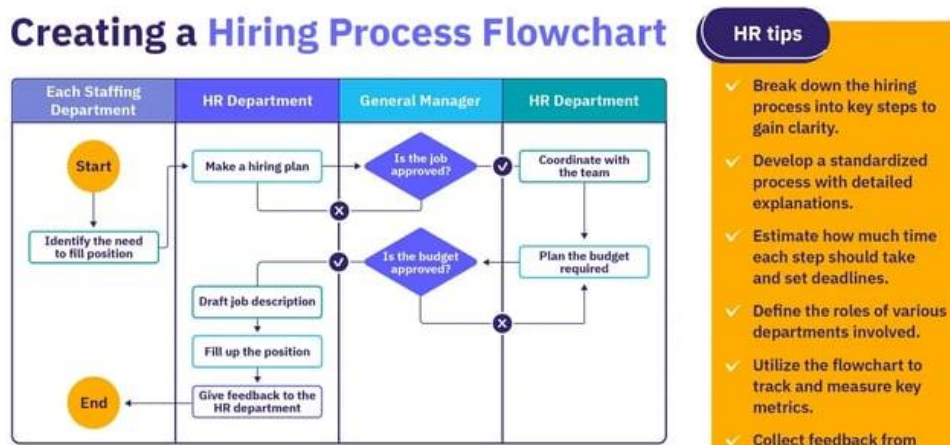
Creating a Hiring Process Flowchart

| Each Staffing Department | HR Department | General Manager | HR Department |
|---|---|---|---|

Start

Identify the need to fill position

Make a hiring plan

Is the job approved?

Coordinate with the team

Plan the budget required

Is the budget approved?

Draft job description

Fill up the position

Give feedback to the HR department

End

HR tips

Break down the hiring process into key steps to gain clarity.

Develop a standardized process with detailed explanations.

Estimate how much time each step should take and set deadlines.

Define the roles of various departments involved.

Utilize the flowchart to track and measure key metrics.

Collect feedback from